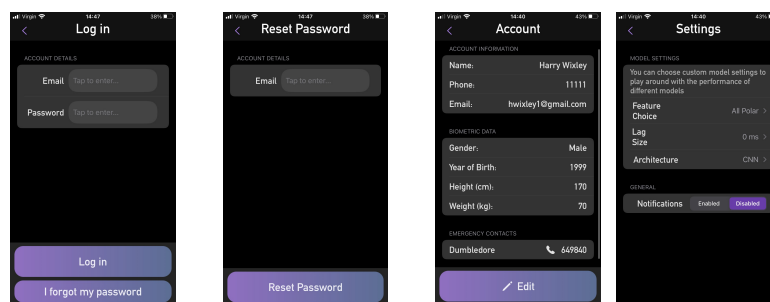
Virgin 14:47 38%
Log in
ACCOUNT DETAILS
Email Tap to enter...
Password Tap to enter...
Log in
I forgot my password

Virgin 14:47 38%
Reset Password
ACCOUNT DETAILS
Email Tap to enter...
Reset Password

Virgin 14:40 43%
Account
ACCOUNT INFORMATION
Name: Harry Wixley
Phone: 11111
Email: hwixley1@gmail.com
BIOMETRIC DATA
Gender: Male
Year of Birth: 1999
Height (cm): 170
Weight (kg): 70
EMERGENCY CONTACTS
Dumbledore 649840
Edit

Virgin 14:40 43%
Settings
MODEL SETTINGS
You can choose custom model settings to play around with the performance of different models
Feature Choice All Polar >
Lag Size 0 ms >
Architecture CNN >
GENERAL
Notifications Enabled Disabled